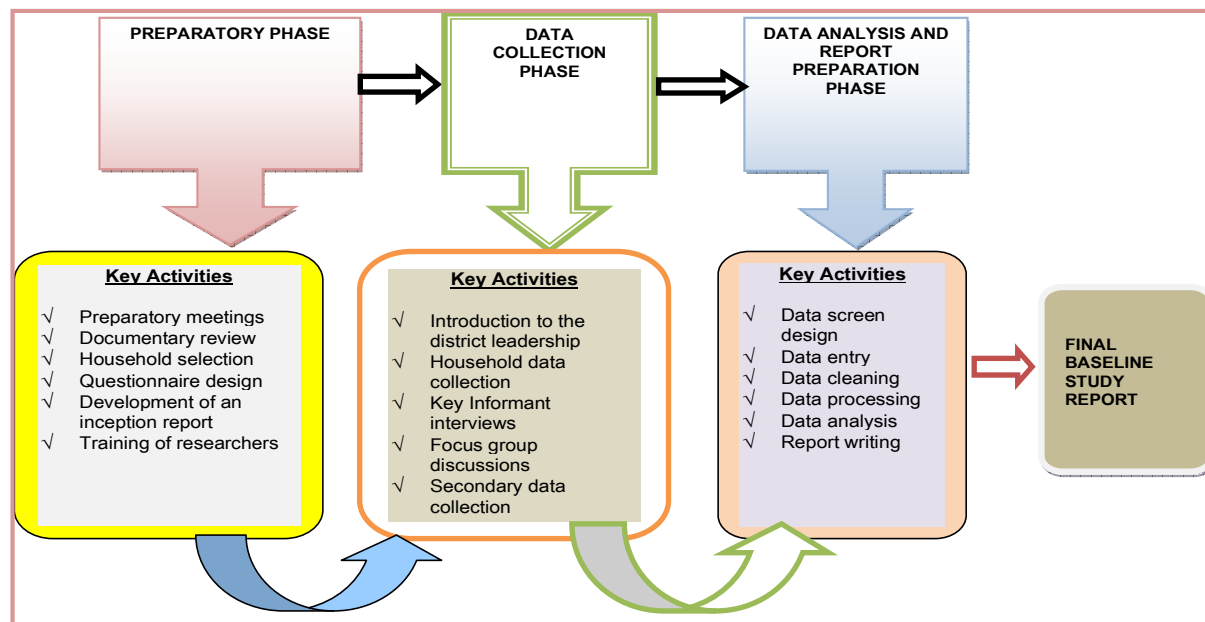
PREPARATORY PHASE

DATA COLLECTION PHASE

DATA ANALYSIS AND REPORT PREPARATION PHASE

Key Activities

√ Preparatory meetings
√ Documentary review
√ Household selection
√ Questionnaire design
√ Development of an inception report
√ Training of researchers

Key Activities

√ Introduction to the district leadership
√ Household data collection
√ Key Informant interviews
√ Focus group discussions
√ Secondary data collection

Key Activities

√ Data screen design
√ Data entry
√ Data cleaning
√ Data processing
√ Data analysis
√ Report writing

FINAL BASELINE STUDY REPORT